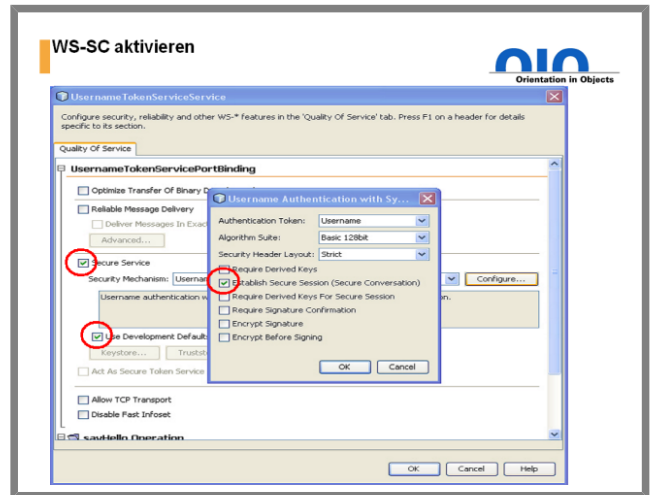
WS-SC aktivieren

OIO
Orientation in Objects

UsernameTokenServiceService

Configure security, reliability and other WS-* features in the 'Quality Of Service' tab. Press F1 on a header for details specific to its section.

Quality Of Service

UsernameTokenServicePortBinding

Optimize Transfer Of Binary D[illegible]

Reliable Message Delivery

Deliver Messages In Exac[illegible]

Advanced...

Secure Service

Security Mechanism: Usernam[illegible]

Configure...

Username authentication w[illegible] n.

Use Development Default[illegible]

Keystore... Truststo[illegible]

Act As Secure Token Service

Allow TCP Transport

Disable Fast Infoset

sayHello Operation

OK Cancel Help

Username Authentication with Sy...

Authentication Token: Username

Algorithm Suite: Basic 128bit

Security Header Layout: Strict

Require Derived Keys

Establish Secure Session (Secure Conversation)

Require Derived Keys For Secure Session

Require Signature Confirmation

Encrypt Signature

Encrypt Before Signing

OK Cancel